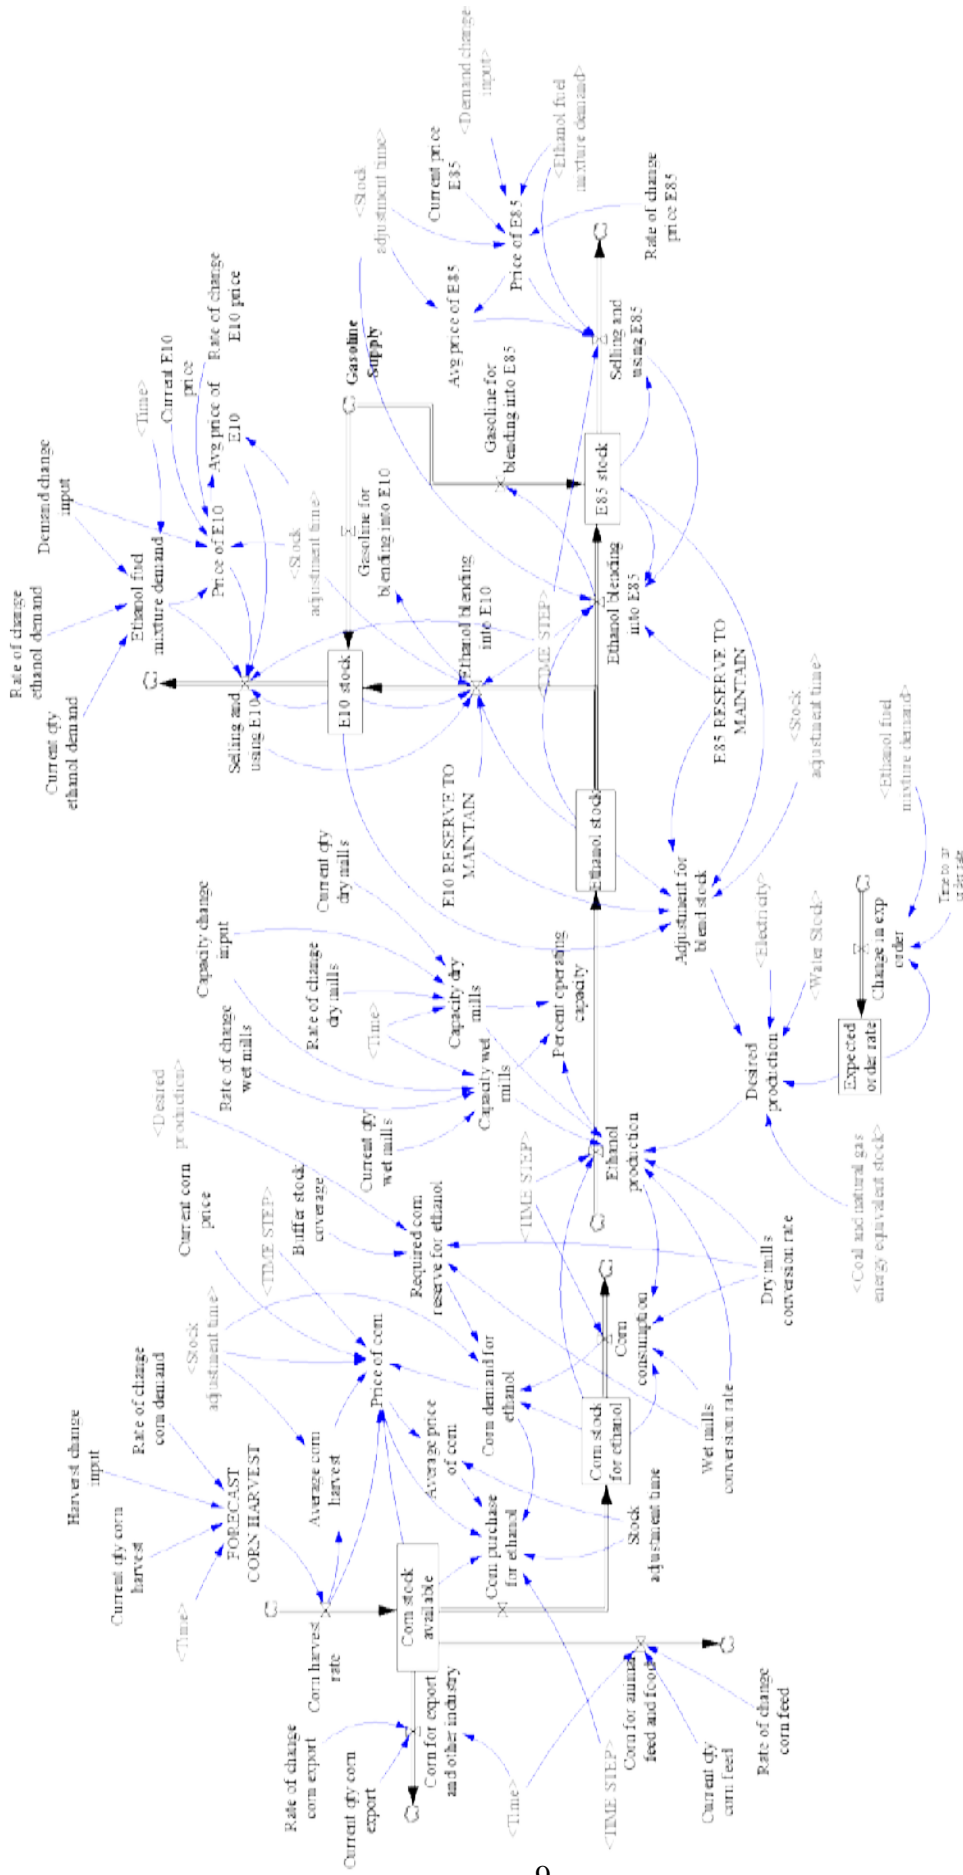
<Demand change input>
<Ethanol fuel mixture demand>
Current price E85
<Stock adjustment time>
Rate of change price E85
Price of E85
Avg price of E85
Selling and using E85
Gasoline Supply
Gasoline for blending into E85
E85 stock
Ethanol blending into E85
E85 RESERVE TO MAINTAIN
<Stock adjustment time>
<Ethanol fuel mixture demand>
Time to av order rate
Change in exp order
Expected order rate
<Electricity>
<Water Stock>
Adjustment for blend stock
Desired production
<Coal and natural gas energy equivalent stock>
<Time>
Current E10 price
Rate of change E10 price
Avg price of E10
Demand change input
Price of E10
<Stock adjustment time>
Rate of change ethanol demand
Ethanol fuel mixture demand
Current qty ethanol demand
Selling and using E10
E10 stock
Gasoline for blending into E10
Ethanol blending into E10
<TIME STEP>
Ethanol stock
E10 RESERVE TO MAINTAIN
Current qty dry mills
Capacity change input
Rate of change dry mills
Capacity dry mills
Percent operating capacity
<Time>
Rate of change wet mills
Capacity wet mills
Current qty wet mills
<Desired production>
Ethanol production
<TIME STEP>
Current corn price
Buffer stock coverage
Required corn reserve for ethanol
<TIME STEP>
Dry mills conversion rate
Corn consumption
<Stock adjustment time>
Rate of change corn demand
Price of corn
Corn demand for ethanol
Corn stock for ethanol
Wet mills conversion rate
Harvest change input
FORECAST CORN HARVEST
Average corn harvest
Average price of corn
Current qty corn harvest
Corn purchase for ethanol
Stock adjustment time
<Time>
Corn harvest rate
Corn stock available
Rate of change corn export
Current qty corn export
Corn for export and other industry
<Time>
<TIME STEP>
Corn for animal feed and food
Current qty corn feed
Rate of change corn feed
9